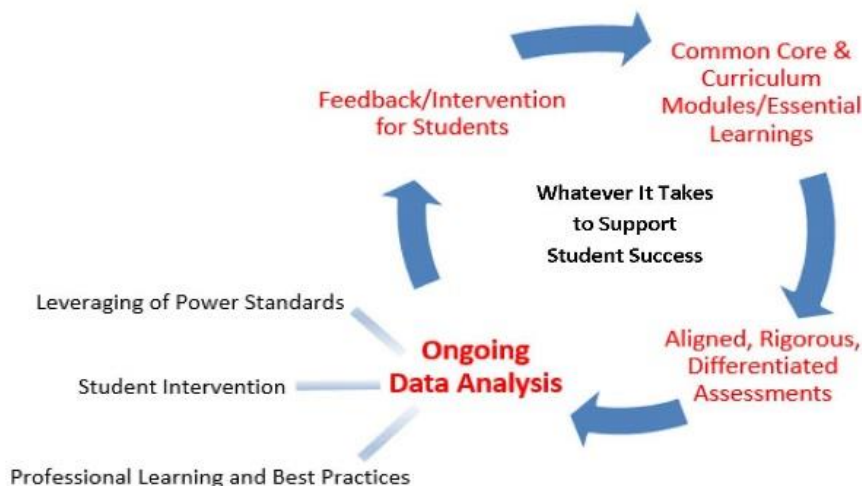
Feedback/Intervention for Students

Common Core & Curriculum Modules/Essential Learnings

Whatever It Takes to Support Student Success

Aligned, Rigorous, Differentiated Assessments

Ongoing Data Analysis

Leveraging of Power Standards

Student Intervention

Professional Learning and Best Practices